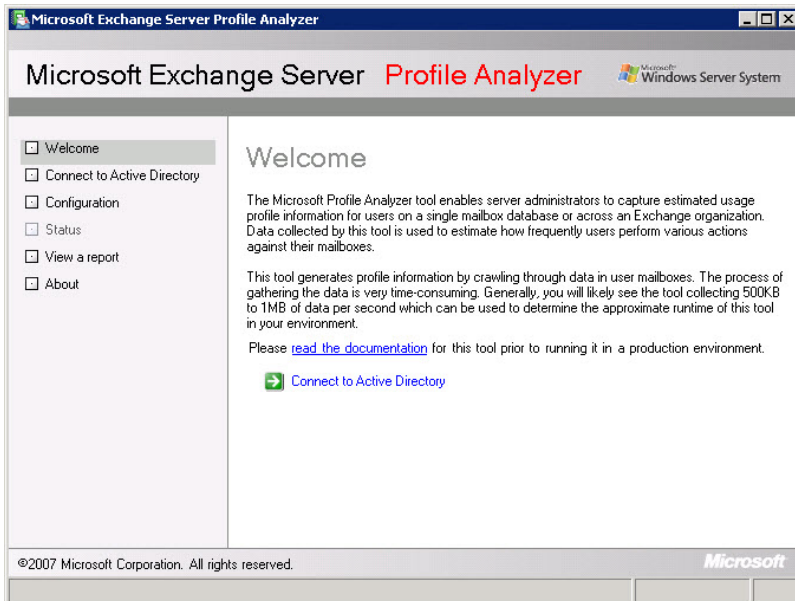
Microsoft Exchange Server Profile Analyzer

Microsoft Exchange Server Profile Analyzer

Microsoft Windows Server System

Welcome
Connect to Active Directory
Configuration
Status
View a report
About

Welcome

The Microsoft Profile Analyzer tool enables server administrators to capture estimated usage profile information for users on a single mailbox database or across an Exchange organization. Data collected by this tool is used to estimate how frequently users perform various actions against their mailboxes.

This tool generates profile information by crawling through data in user mailboxes. The process of gathering the data is very time-consuming. Generally, you will likely see the tool collecting 500KB to 1MB of data per second which can be used to determine the approximate runtime of this tool in your environment.

Please read the documentation for this tool prior to running it in a production environment.

Connect to Active Directory

©2007 Microsoft Corporation. All rights reserved.

Microsoft